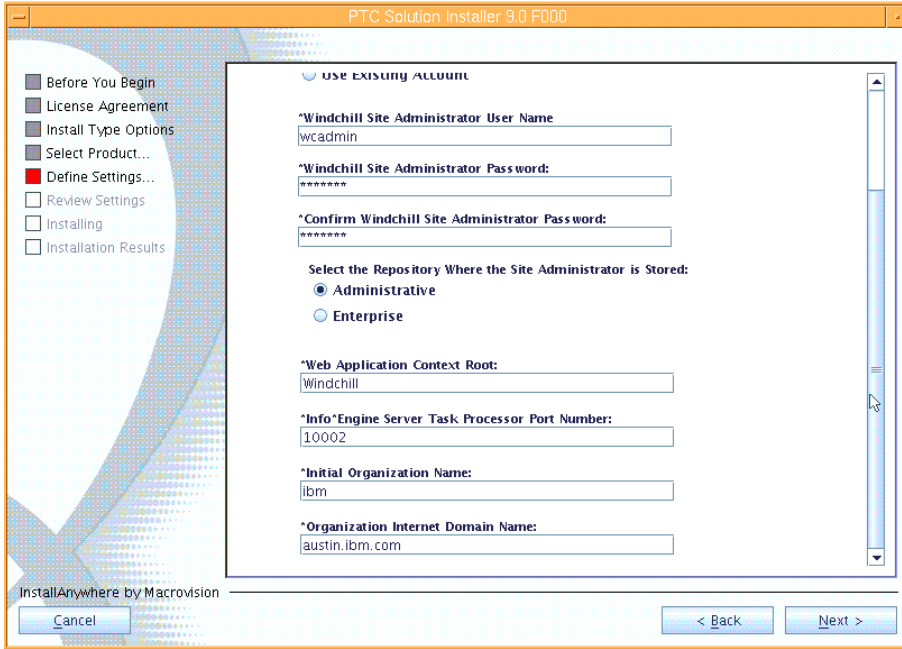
PTC Solution Installer 9.0 F000

Before You Begin
License Agreement
Install Type Options
Select Product...
Define Settings...
Review Settings
Installing
Installation Results

Use Existing Account

*Windchill Site Administrator User Name
wcadmin

*Windchill Site Administrator Password:
*******

*Confirm Windchill Site Administrator Password:
*******

Select the Repository Where the Site Administrator is Stored:
Administrative
Enterprise

*Web Application Context Root:
Windchill

*Info*Engine Server Task Processor Port Number:
10002

*Initial Organization Name:
ibm

*Organization Internet Domain Name:
austin.ibm.com

InstallAnywhere by Macrovision

Cancel
< Back
Next >